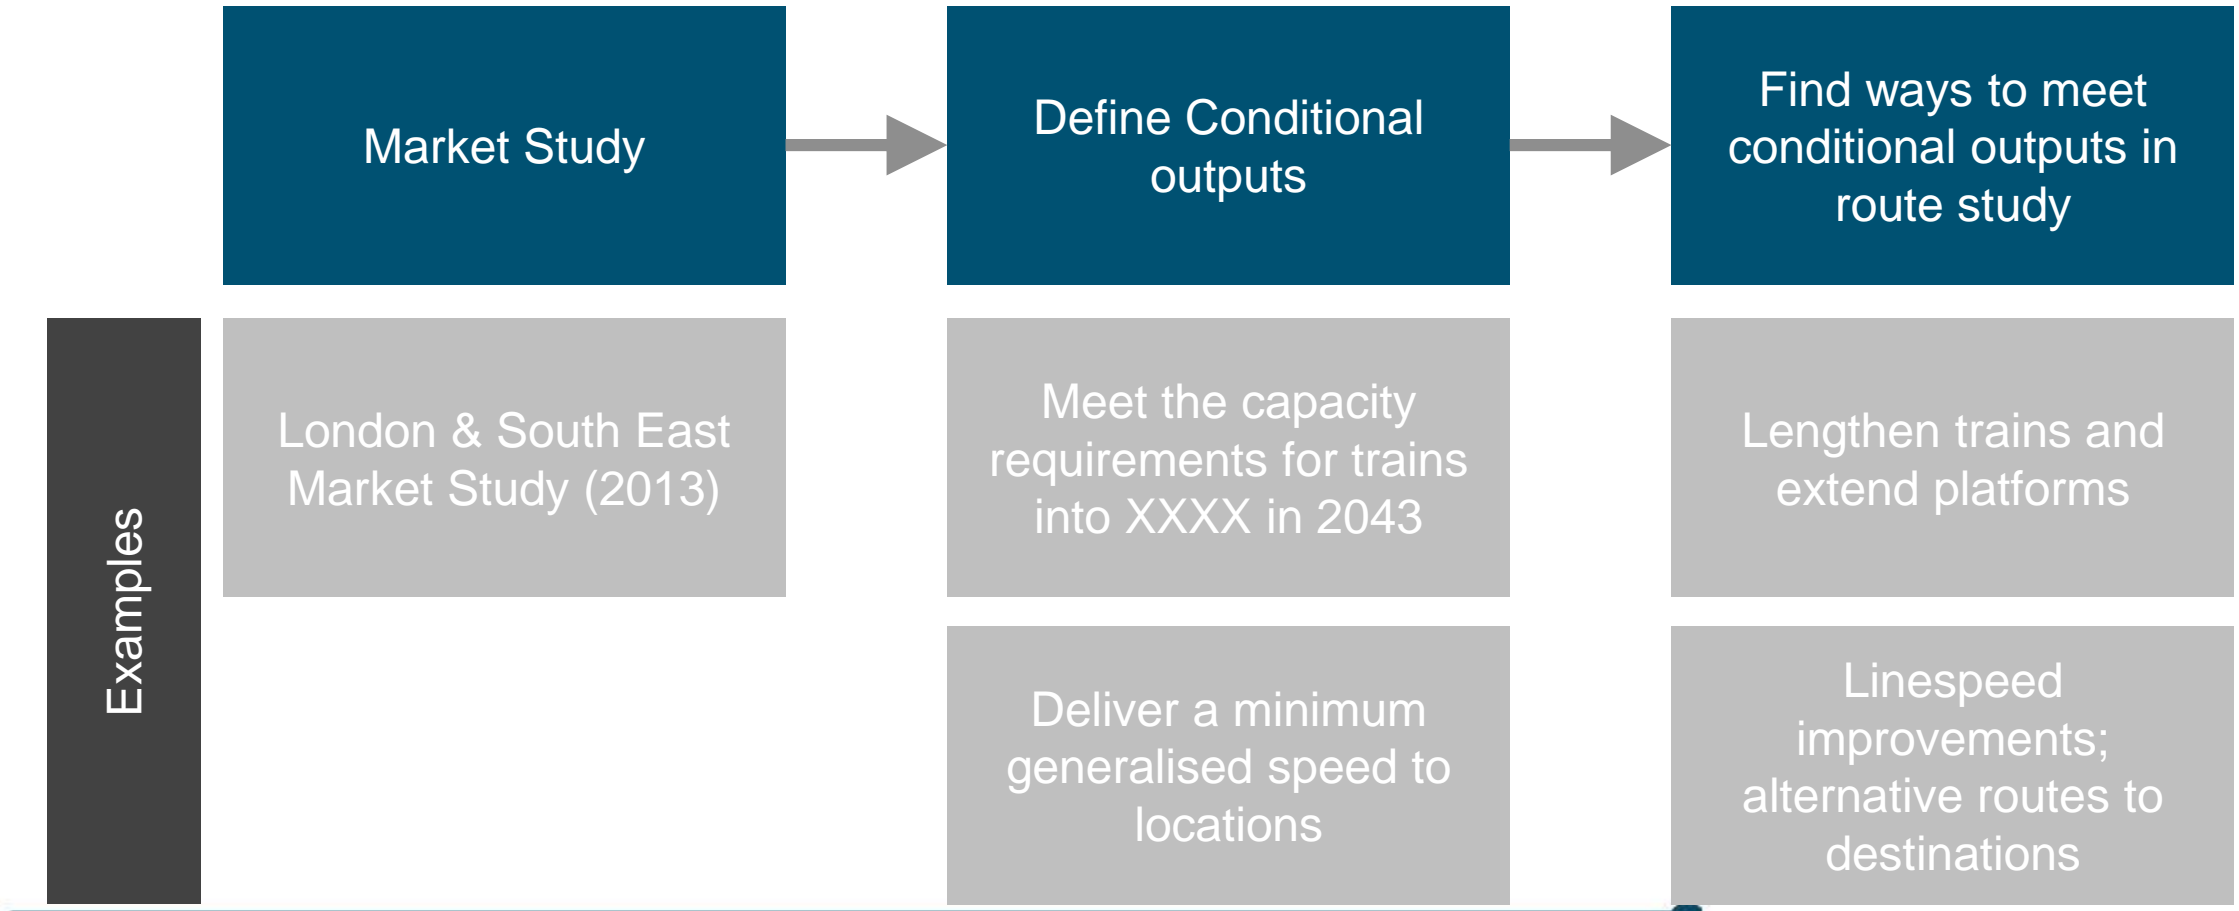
Market Study

Define Conditional outputs

Find ways to meet conditional outputs in route study

Examples

London & South East Market Study (2013)

Meet the capacity requirements for trains into XXXX in 2043

Lengthen trains and extend platforms

Deliver a minimum generalised speed to locations

Linespeed improvements; alternative routes to destinations